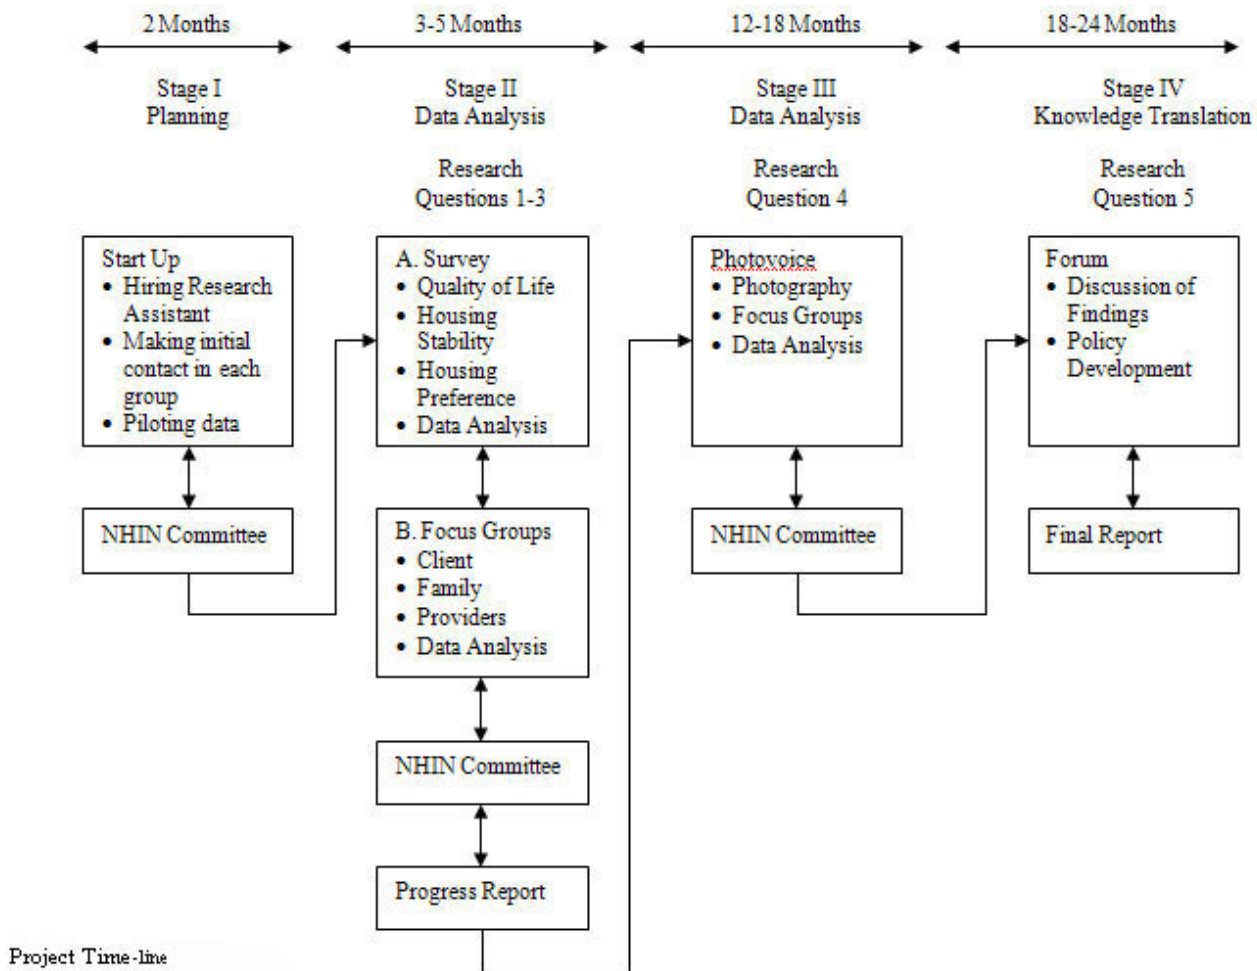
2 Months

Stage I
Planning

Start Up
• Hiring Research Assistant
• Making initial contact in each group
• Piloting data

NHIN Committee

3-5 Months

Stage II
Data Analysis

Research Questions 1-3

A. Survey
• Quality of Life
• Housing Stability
• Housing Preference
• Data Analysis

B. Focus Groups
• Client
• Family
• Providers
• Data Analysis

NHIN Committee

Progress Report

12-18 Months

Stage III
Data Analysis

Research Question 4

Photovoice
• Photography
• Focus Groups
• Data Analysis

NHIN Committee

18-24 Months

Stage IV
Knowledge Translation

Research Question 5

Forum
• Discussion of Findings
• Policy Development

Final Report

Project Time-line